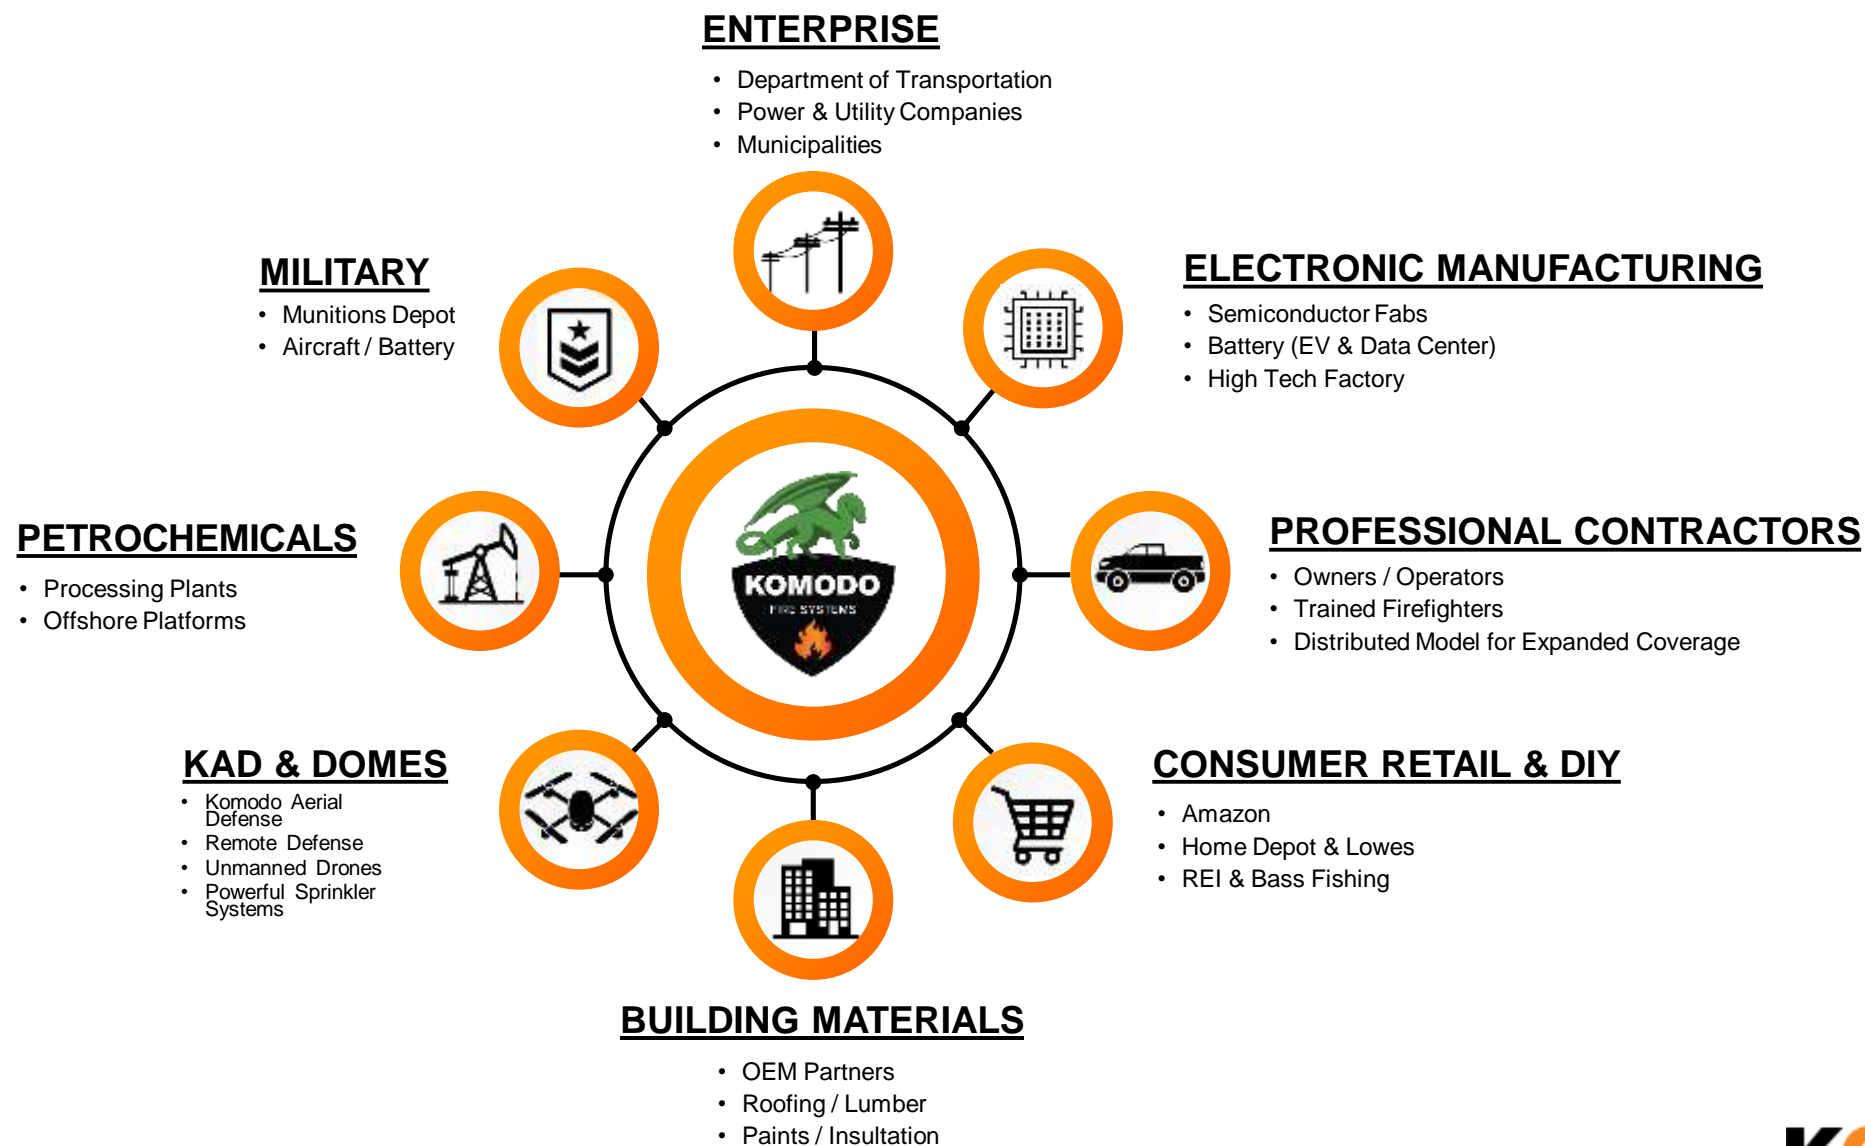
ENTERPRISE
- Department of Transportation
- Power & Utility Companies
- Municipalities

MILITARY
- Munitions Depot
- Aircraft / Battery

ELECTRONIC MANUFACTURING
- Semiconductor Fabs
- Battery (EV & Data Center)
- High Tech Factory

PETROCHEMICALS
- Processing Plants
- Offshore Platforms

KOMODO
FIRE SYSTEMS

PROFESSIONAL CONTRACTORS
- Owners / Operators
- Trained Firefighters
- Distributed Model for Expanded Coverage

KAD & DOMES
- Komodo Aerial Defense
- Remote Defense
- Unmanned Drones
- Powerful Sprinkler Systems

CONSUMER RETAIL & DIY
- Amazon
- Home Depot & Lowes
- REI & Bass Fishing

BUILDING MATERIALS
- OEM Partners
- Roofing / Lumber
- Paints / Insultation